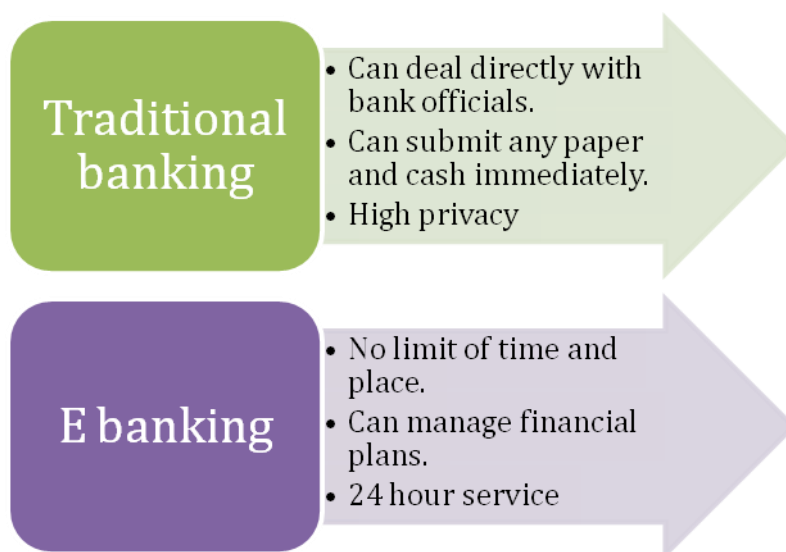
Traditional banking

• Can deal directly with bank officials.
• Can submit any paper and cash immediately.
• High privacy

E banking

• No limit of time and place.
• Can manage financial plans.
• 24 hour service